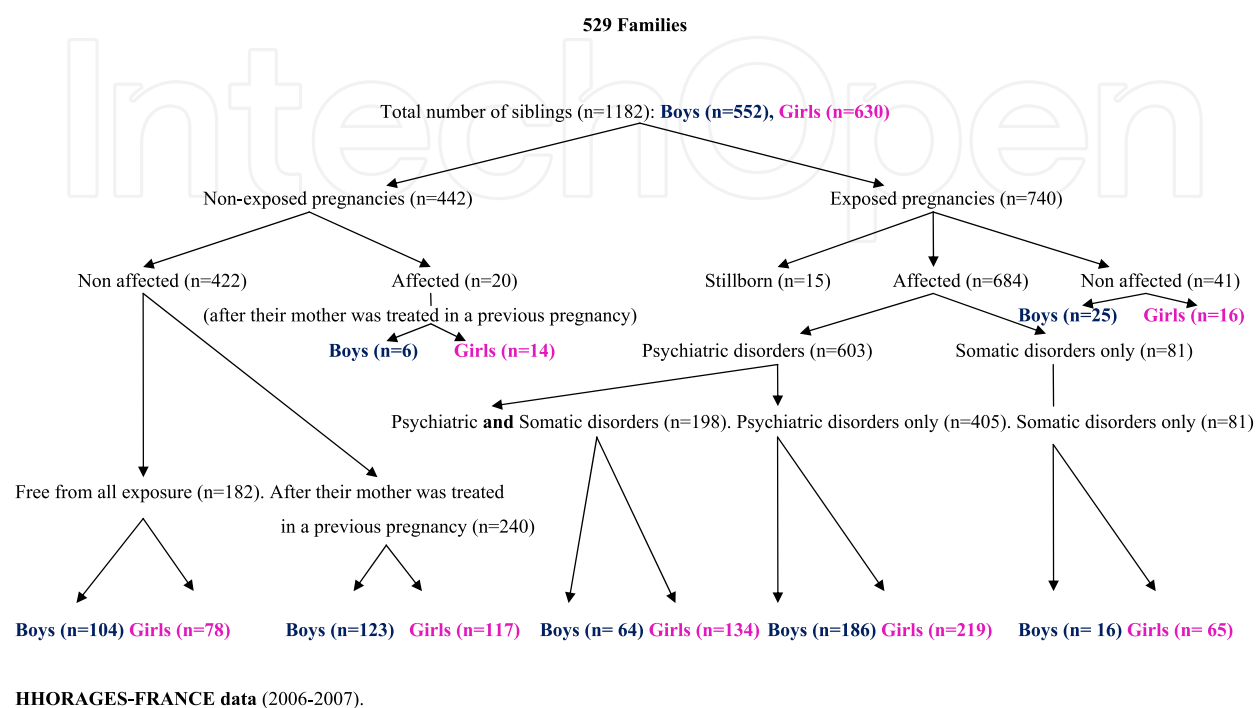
529 Families

IntechOpen

Total number of siblings (n=1182): Boys (n=552), Girls (n=630)

Non-exposed pregnancies (n=442)

Exposed pregnancies (n=740)

Non affected (n=422)

Affected (n=20)
(after their mother was treated in a previous pregnancy)

Boys (n=6) Girls (n=14)

Stillborn (n=15)

Affected (n=684)

Non affected (n=41)

Boys (n=25) Girls (n=16)

Psychiatric disorders (n=603)

Somatic disorders only (n=81)

Psychiatric and Somatic disorders (n=198). Psychiatric disorders only (n=405). Somatic disorders only (n=81)

Free from all exposure (n=182). After their mother was treated in a previous pregnancy (n=240)

Boys (n=104) Girls (n=78) Boys (n=123) Girls (n=117) Boys (n= 64) Girls (n=134) Boys (n=186) Girls (n=219) Boys (n= 16) Girls (n= 65)

HHORAGES-FRANCE data (2006-2007).